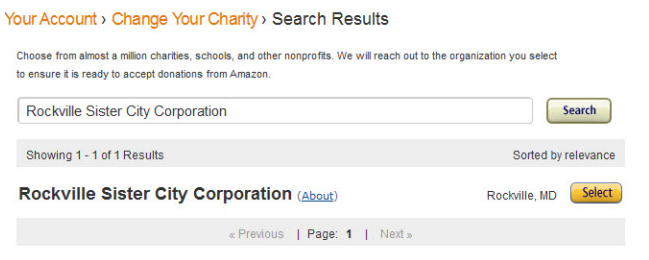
Your Account › Change Your Charity › Search Results

Choose from almost a million charities, schools, and other nonprofits. We will reach out to the organization you select to ensure it is ready to accept donations from Amazon.

Rockville Sister City Corporation

Search

Showing 1 - 1 of 1 Results

Sorted by relevance

Rockville Sister City Corporation (About)

Rockville, MD

Select

« Previous | Page: 1 | Next »